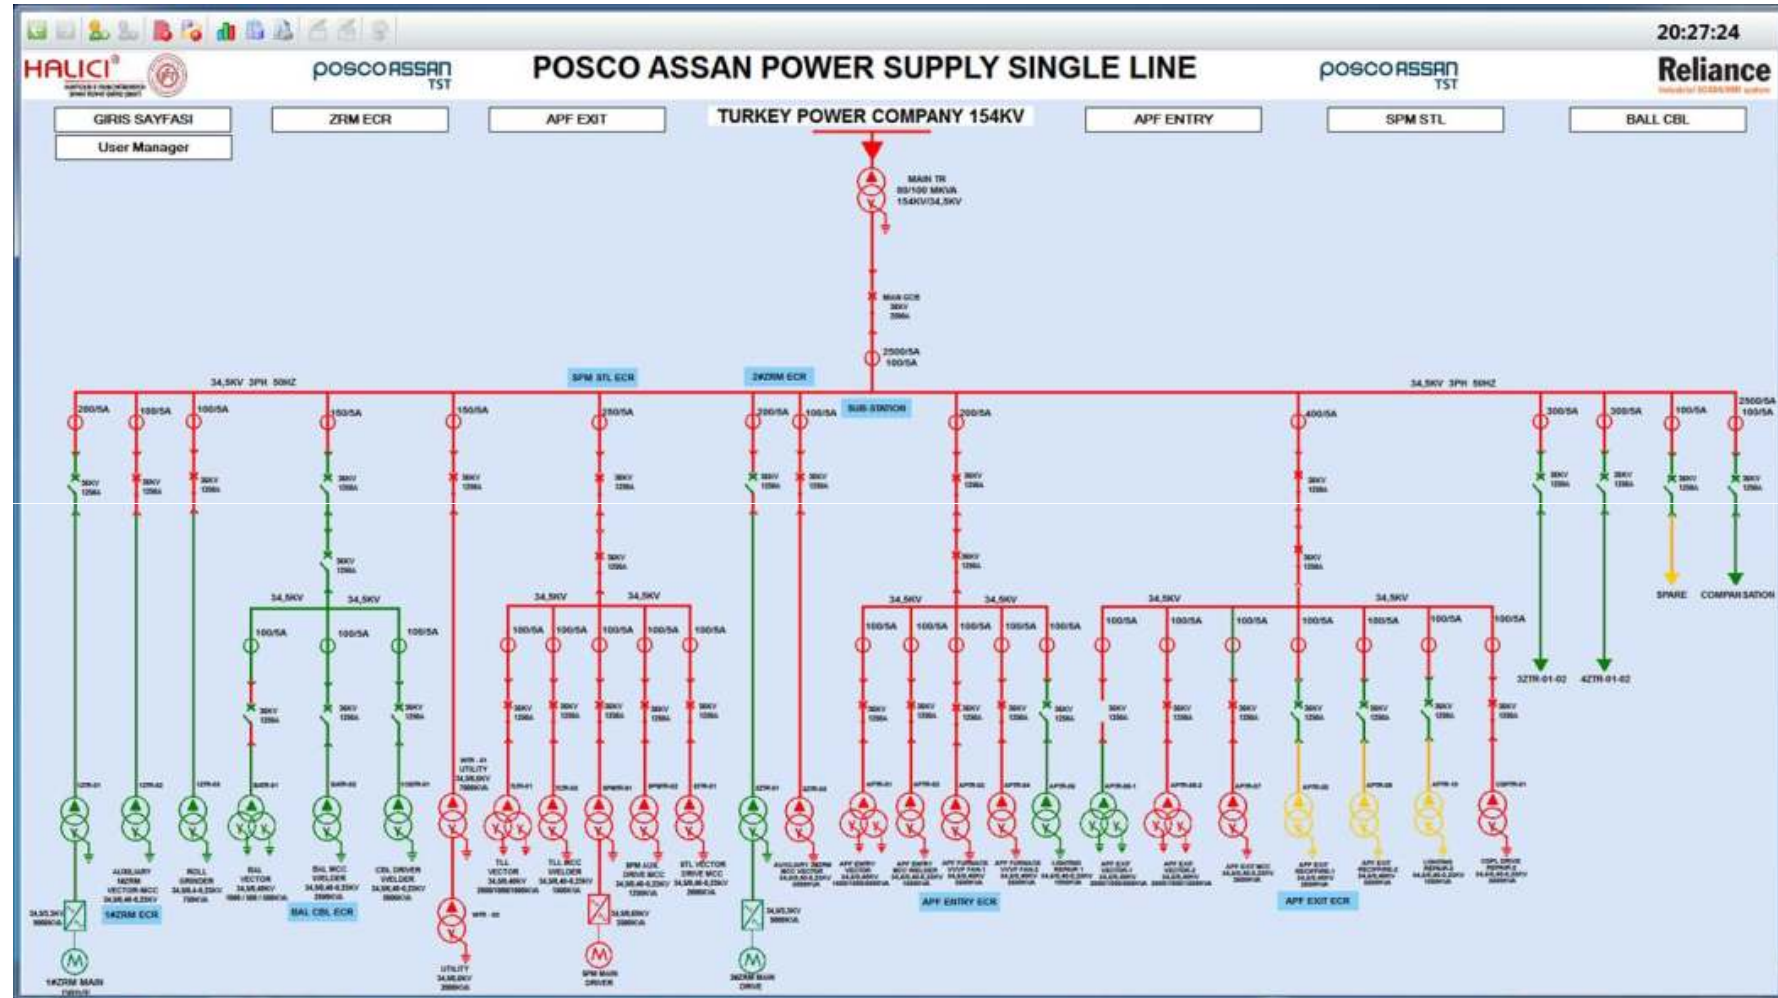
20:27:24

HALICI

poscoASSAN TST

POSCO ASSAN POWER SUPPLY SINGLE LINE

poscoASSAN TST

Reliance

GIRIS SAYFASI

User Manager

ZRM ECR

APF EXIT

TURKEY POWER COMPANY 154KV

APF ENTRY

SPM STL

BALL CBL

MAIN TR
80/100 MKVA
154KV/34,5KV

2500/5A
100/5A

34,5KV 3PH 50HZ

SPM STL ECR

2#ZRM ECR

SUB-STATION

34,5KV 3PH 50HZ

200/5A
100/5A
100/5A
150/5A
150/5A
250/5A
200/5A
100/5A
200/5A
400/5A
300/5A
300/5A
100/5A
2500/5A
100/5A

34,5KV
34,5KV
34,5KV
34,5KV
34,5KV
34,5KV
34,5KV
34,5KV

100/5A
100/5A
100/5A
100/5A
100/5A
100/5A
100/5A
100/5A
100/5A
100/5A
100/5A
100/5A
100/5A
100/5A
100/5A
100/5A
100/5A
100/5A
100/5A
100/5A
100/5A

SPARE
COMPANSATION

3ZTR-01-02
4ZTR-01-02

1#ZRM ECR

BAL CBL ECR

APF ENTRY ECR

APF EXIT ECR

1#ZRM MAIN DRIVE

UTILITY

SPM MAIN DRIVER

2#ZRM MAIN DRIVE